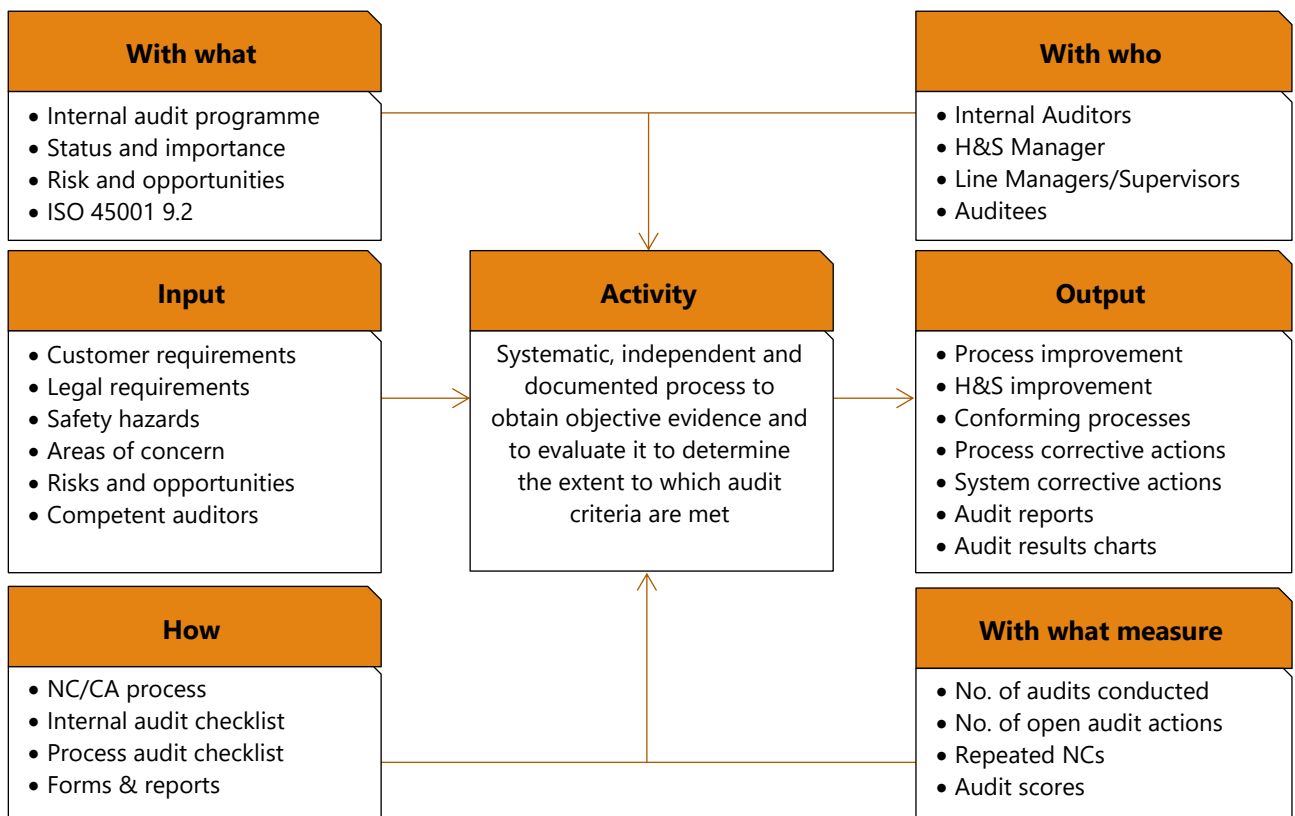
**With what**
- Internal audit programme
- Status and importance
- Risk and opportunities
- ISO 45001 9.2

**With who**
- Internal Auditors
- H&S Manager
- Line Managers/Supervisors
- Auditees

**Input**
- Customer requirements
- Legal requirements
- Safety hazards
- Areas of concern
- Risks and opportunities
- Competent auditors

**Activity**
Systematic, independent and documented process to obtain objective evidence and to evaluate it to determine the extent to which audit criteria are met

**Output**
- Process improvement
- H&S improvement
- Conforming processes
- Process corrective actions
- System corrective actions
- Audit reports
- Audit results charts

**How**
- NC/CA process
- Internal audit checklist
- Process audit checklist
- Forms & reports

**With what measure**
- No. of audits conducted
- No. of open audit actions
- Repeated NCs
- Audit scores